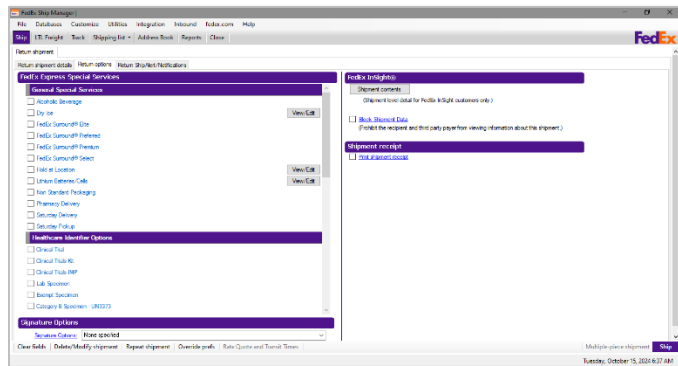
FedEx Ship Manager

File Databases Customize Utilities Integration Inbound fedex.com Help

Ship LTL Freight Track Shipping list Address Book Reports Close

FedEx

Return shipment

Return shipment details Return options Return Ship/Alert Notifications

FedEx Express Special Services

General Special Services

Alcoholic Beverage

Dry Ice View/Edit

FedEx Surround® Elite

FedEx Surround® Preferred

FedEx Surround® Premium

FedEx Surround® Select

Hold at Location View/Edit

Lithium Batteries Cells View/Edit

Non Standard Packaging

Pharmacy Delivery

Saturday Delivery

Saturday Pickup

Healthcare Identifier Options

Clinical Trial

Clinical Trials Kit

Clinical Trials IMP

Lab Specimen

Exempt Specimen

Category B Specimen - UN3373

Signature Options

Signature Options: None specified

FedEx InSight®

Shipment contents

(Shipment level detail for FedEx InSight customers only.)

Block Shipment Data

(Prohibit the recipient and third party payor from viewing information about this shipment.)

Shipment receipt

Print shipment receipt

Clear fields Delete/Modify shipment Repeat shipment Override prefs Rate Quote and Transit Times

Multiple-piece shipment Ship

Tuesday, October 15, 2024 6:37 AM